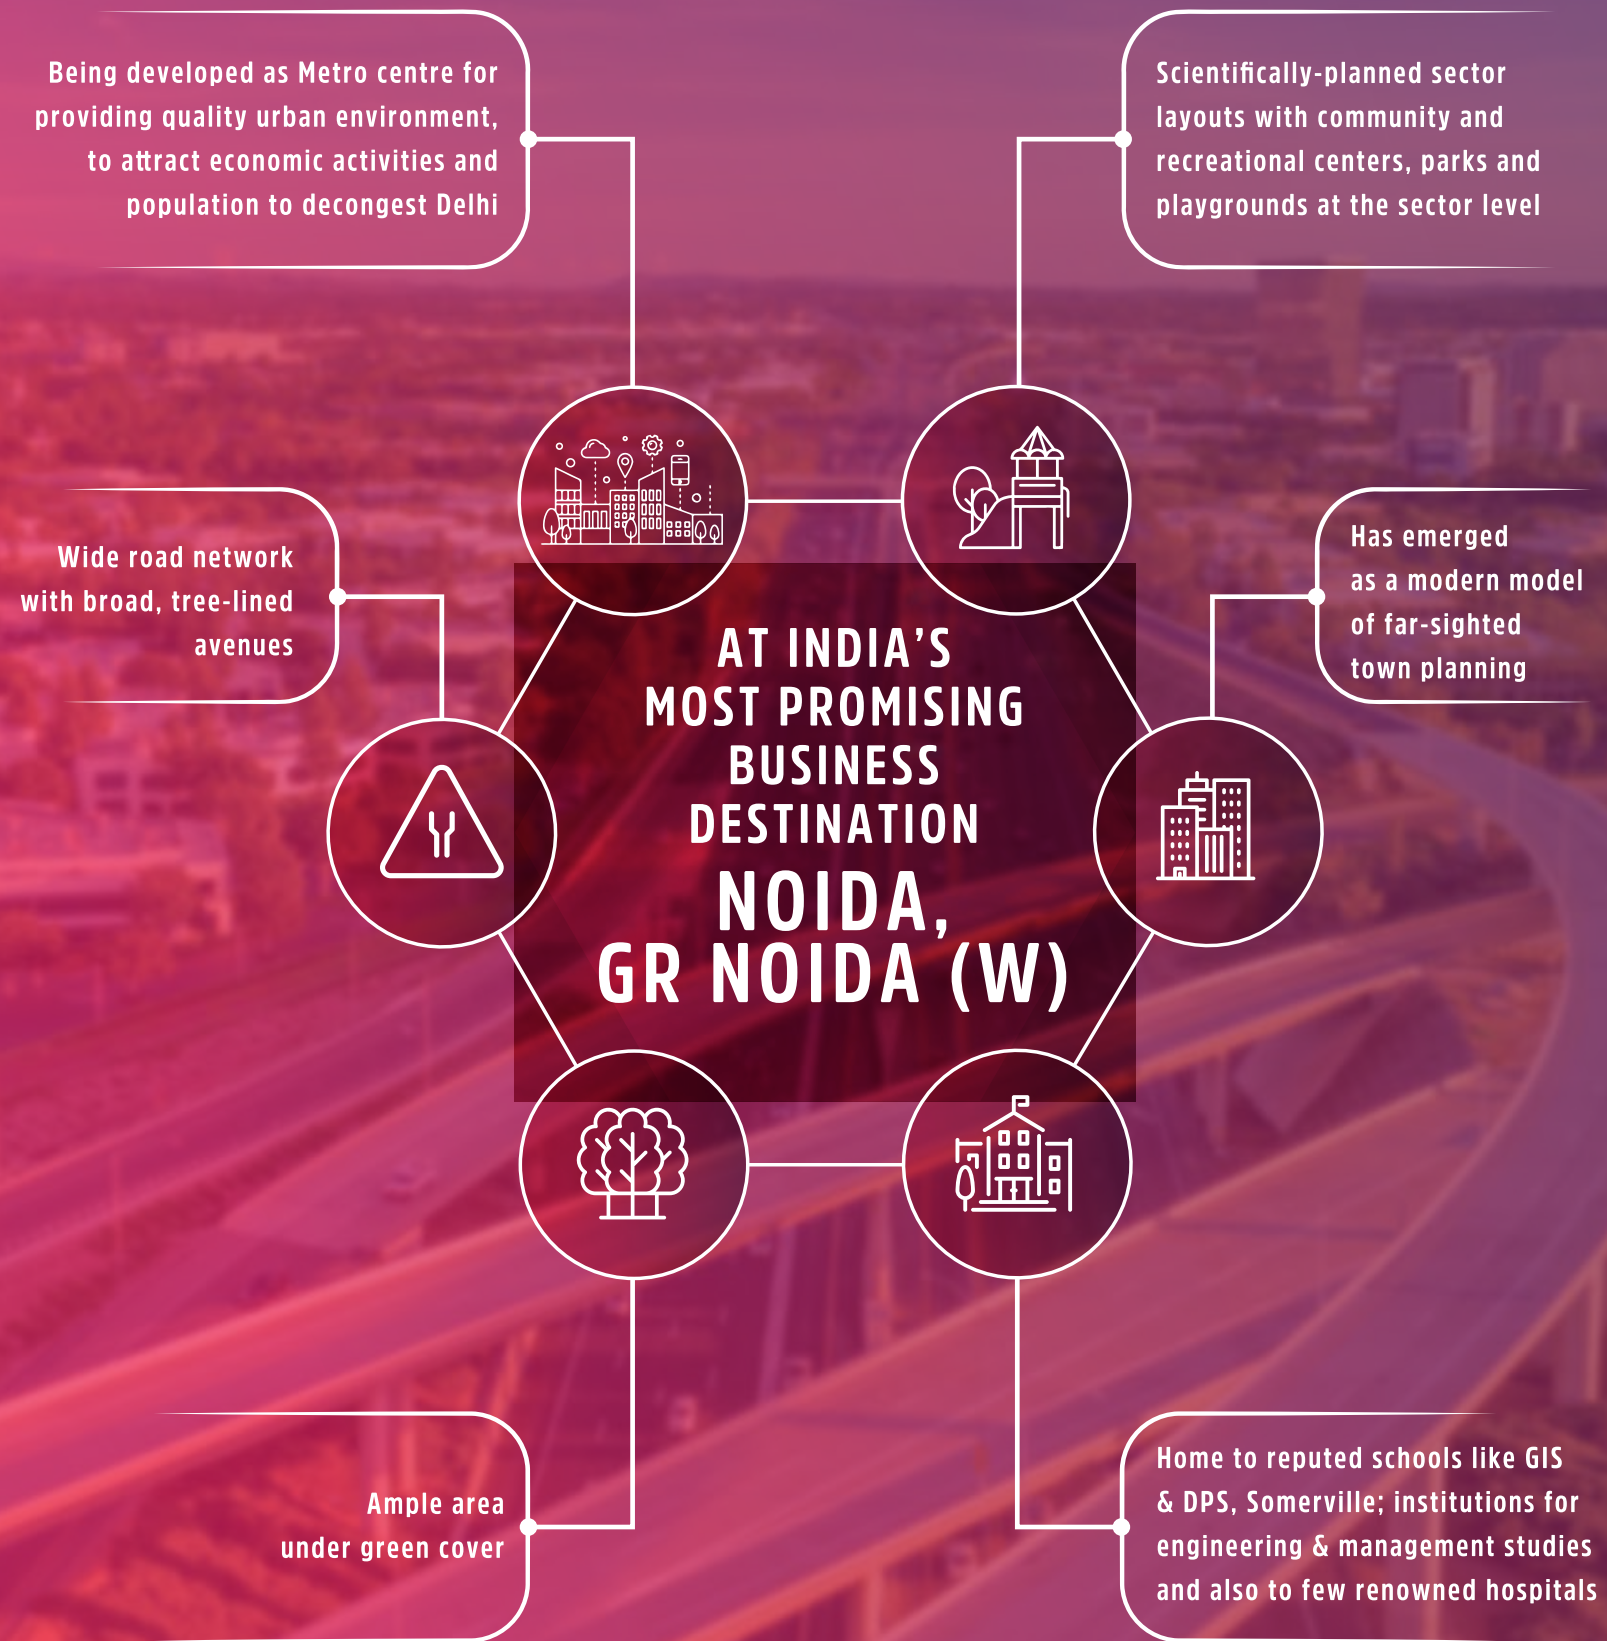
Being developed as Metro centre for providing quality urban environment, to attract economic activities and population to decongest Delhi

Scientifically-planned sector layouts with community and recreational centers, parks and playgrounds at the sector level

Wide road network with broad, tree-lined avenues

Has emerged as a modern model of far-sighted town planning

AT INDIA'S MOST PROMISING BUSINESS DESTINATION

NOIDA, GR NOIDA (W)

Ample area under green cover

Home to reputed schools like GIS & DPS, Somerville; institutions for engineering & management studies and also to few renowned hospitals